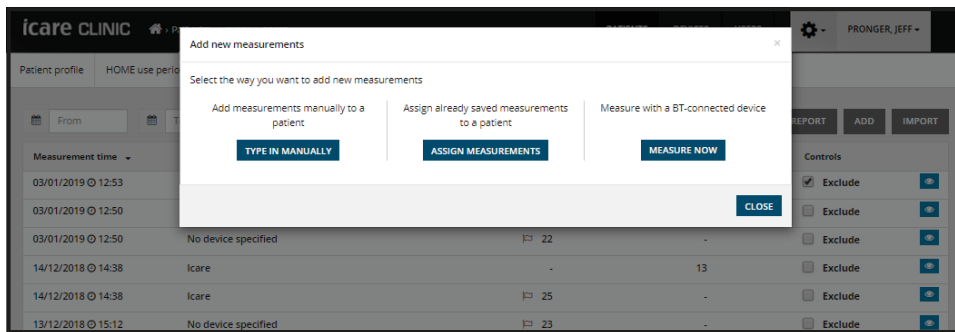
icare CLINIC

PRONGER, JEFF

Patient profile HOME use perio

From

REPORT ADD IMPORT

Measurement time

Controls

| 03/01/2019 12:53 | | | | Exclude |
|---|---|---|---|---|
| 03/01/2019 12:50 | | | | Exclude |
| 03/01/2019 12:50 | No device specified | 22 | - | Exclude |
| 14/12/2018 14:38 | Icare | - | 13 | Exclude |
| 14/12/2018 14:38 | Icare | 25 | - | Exclude |
| 13/12/2018 15:12 | No device specified | 23 | - | Exclude |

Add new measurements

×

Select the way you want to add new measurements

Add measurements manually to a patient

TYPE IN MANUALLY

Assign already saved measurements to a patient

ASSIGN MEASUREMENTS

Measure with a BT-connected device

MEASURE NOW

CLOSE